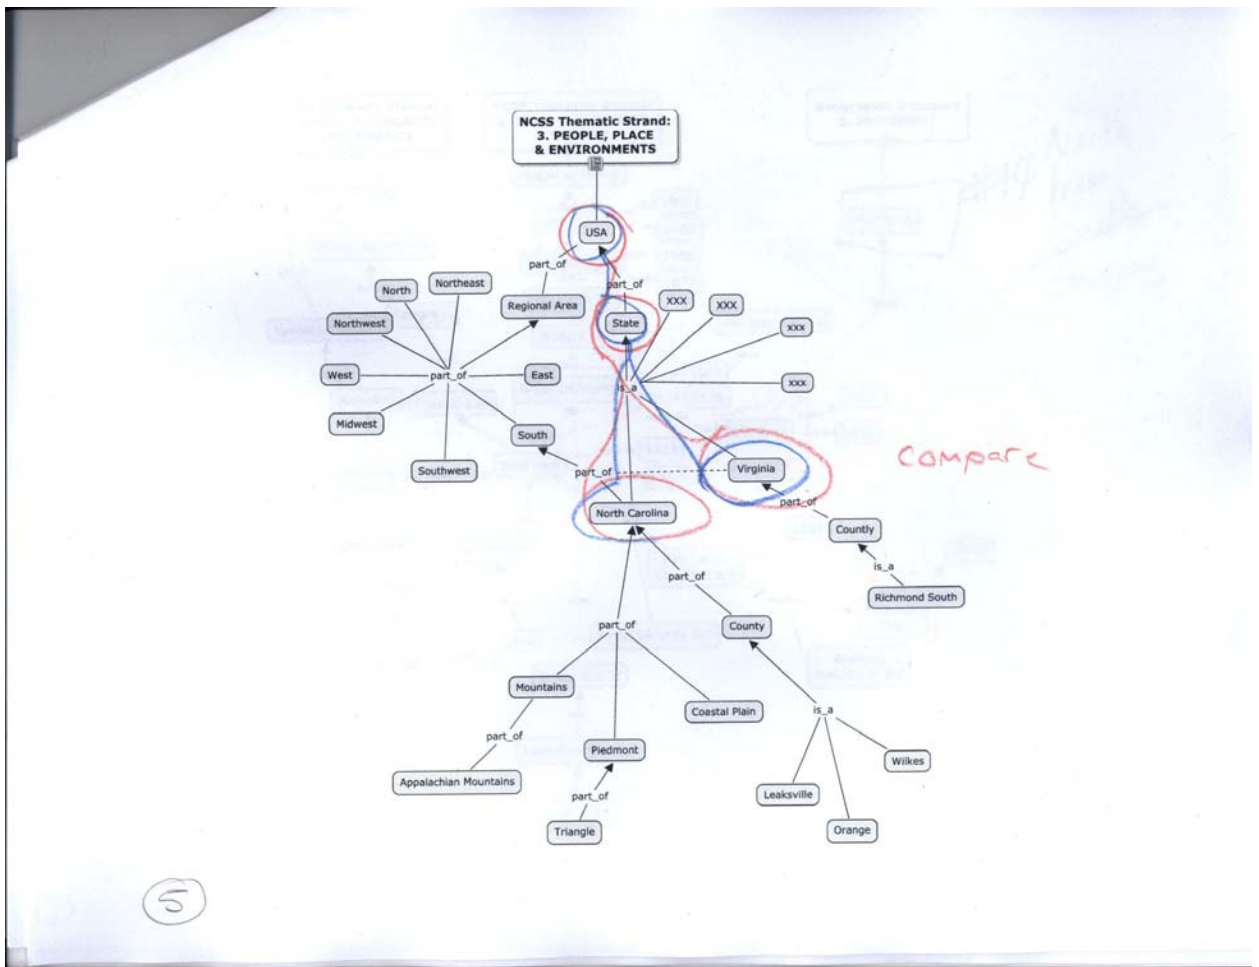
NCSS Thematic Strand:
3. PEOPLE, PLACE
& ENVIRONMENTS

USA

part_of

part_of

North

Northeast

Regional Area

State

XXX

XXX

xxx

Northwest

West

part_of

East

is_a

xxx

Midwest

South

Southwest

part_of

Virginia

Compare

part_of

North Carolina

Countly

is_a

part_of

Richmond South

part_of

County

Mountains

Coastal Plain

is_a

part_of

Piedmont

Wilkes

Appalachian Mountains

part_of

Leaksville

Triangle

Orange

5